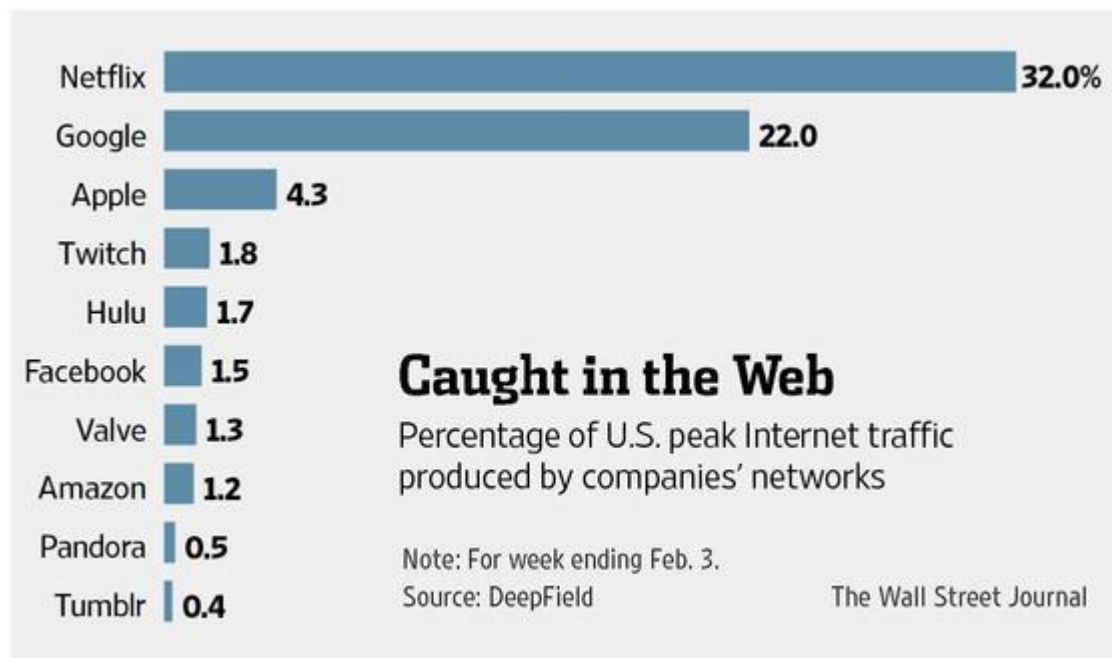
Caught in the Web

Percentage of U.S. peak Internet traffic produced by companies' networks

| Company | Percentage |
|---|---|
| Netflix | 32.0% |
| Google | 22.0 |
| Apple | 4.3 |
| Twitch | 1.8 |
| Hulu | 1.7 |
| Facebook | 1.5 |
| Valve | 1.3 |
| Amazon | 1.2 |
| Pandora | 0.5 |
| Tumblr | 0.4 |

Note: For week ending Feb. 3.
Source: DeepField

The Wall Street Journal